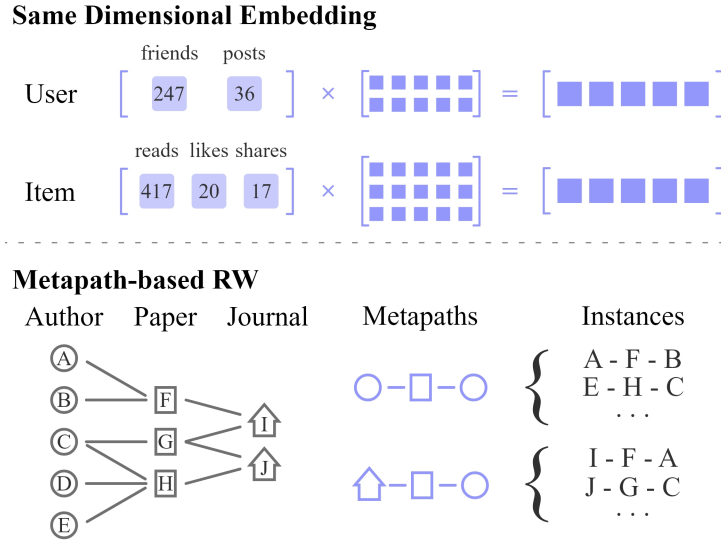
Same Dimensional Embedding

friends posts

User [ 247 36 ] × = [ ]

reads likes shares

Item [ 417 20 17 ] × = [ ]

Metapath-based RW

Author Paper Journal Metapaths Instances

A B C D E

F G H

I J

A - F - B
E - H - C
. . .

I - F - A
J - G - C
. . .